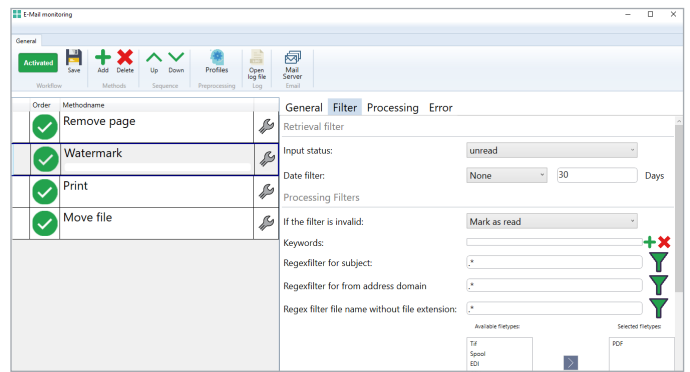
E-Mail monitoring

General

Activated
Workflow

Save

Add
Delete
Methods

Up
Down
Sequence

Profiles
Preprocessing

Open log file
Log

Mail Server
Email

| Order | Methodname |
|---|---|
| | Remove page |
| | Watermark |
| | Print |
| | Move file |

General Filter Processing Error

Retrieval filter

Input status: unread

Date filter: None 30 Days

Processing Filters

If the filter is invalid: Mark as read

Keywords:

Regexfilter for subject: .*

Regexfilter for from address domain .*

Regex filter file name without file extension: .*

Available filetypes:
Tif
Spool
EDI

Selected filetypes:
PDF